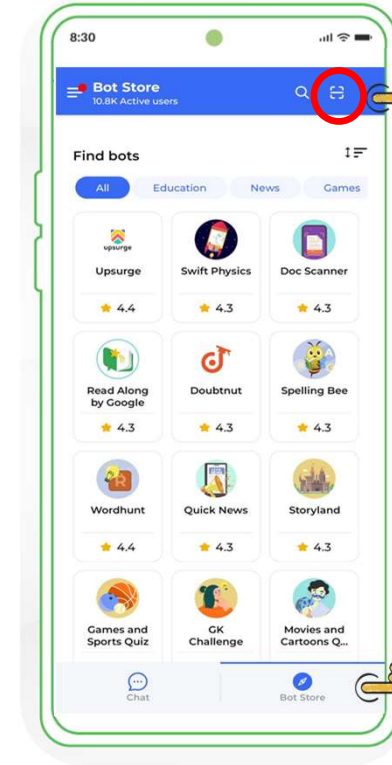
8:30

Bot Store
10.8K Active users

Find bots

All
Education
News
Games

upsurge
Upsurge
4.4

Swift Physics
4.3

Doc Scanner
4.3

Read Along by Google
4.3

Doubtnut
4.3

Spelling Bee
4.3

Wordhunt
4.4

Quick News
4.3

Storyland
4.3

Games and Sports Quiz

GK Challenge

Movies and Cartoons Q...

Chat
Bot Store